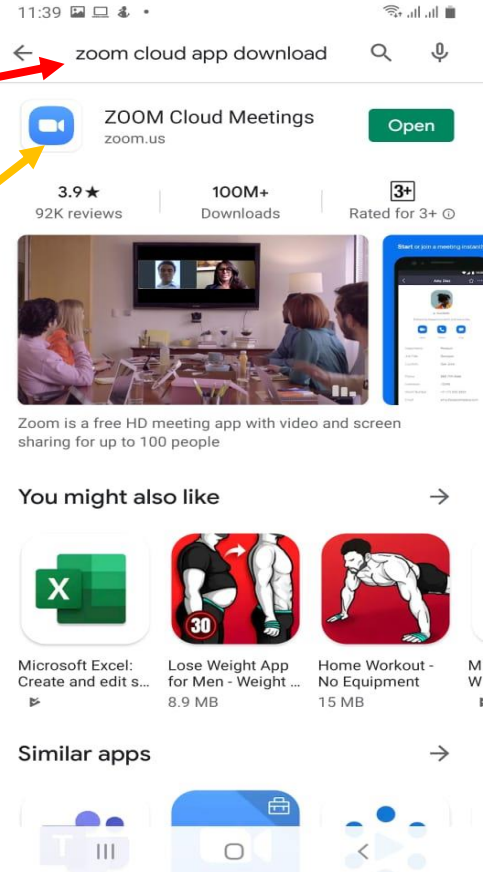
11:39

zoom cloud app download

ZOOM Cloud Meetings
zoom.us

Open

3.9★
92K reviews

100M+
Downloads

3+
Rated for 3+

Start or join a meeting instantly

Zoom is a free HD meeting app with video and screen sharing for up to 100 people

You might also like

Microsoft Excel: Create and edit s...

30

Lose Weight App for Men - Weight ...
8.9 MB

Home Workout - No Equipment
15 MB

M
W

Similar apps